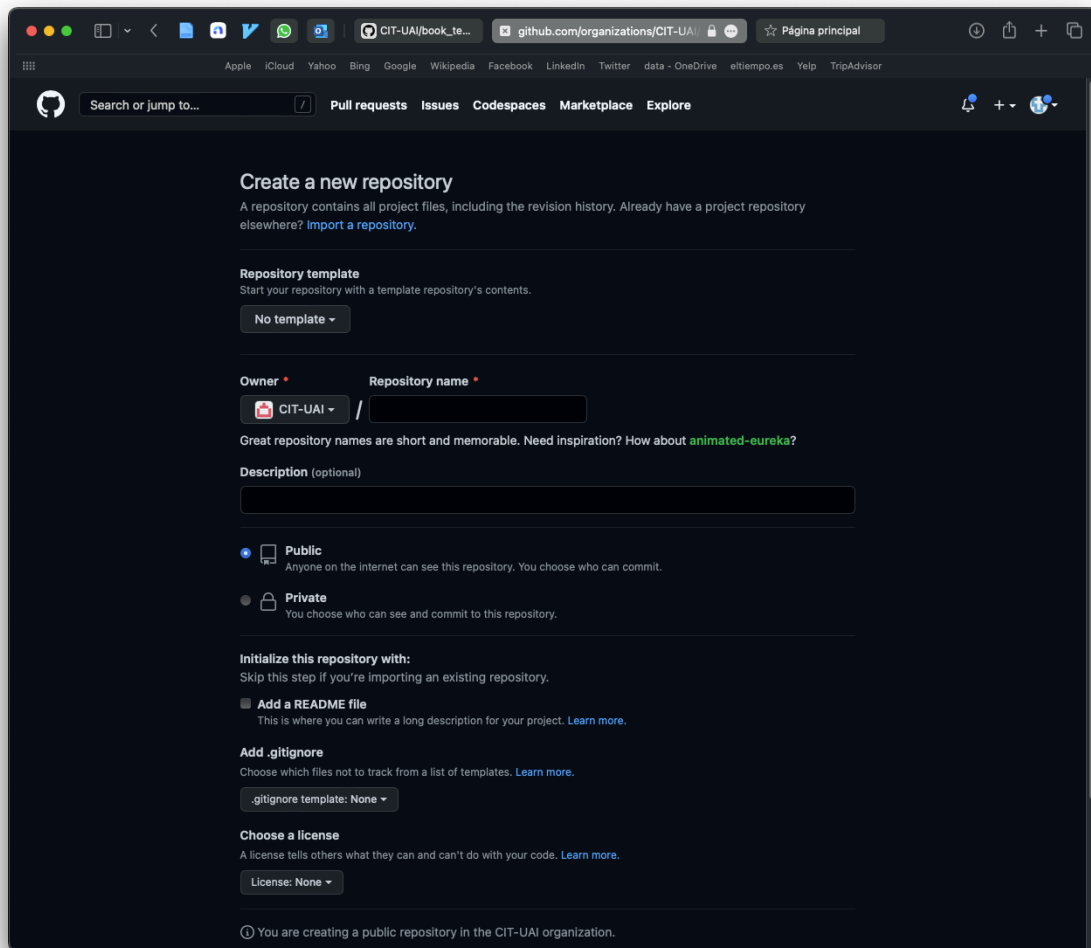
CIT-UAI/book_te...
github.com/organizations/CIT-UAI
Página principal

Apple iCloud Yahoo Bing Google Wikipedia Facebook LinkedIn Twitter data - OneDrive eltiempo.es Yelp TripAdvisor

Search or jump to... /
Pull requests Issues Codespaces Marketplace Explore

Create a new repository
A repository contains all project files, including the revision history. Already have a project repository elsewhere? Import a repository.

Repository template
Start your repository with a template repository's contents.
No template

Owner * Repository name *
CIT-UAI /
Great repository names are short and memorable. Need inspiration? How about animated-eureka?

Description (optional)

Public
Anyone on the internet can see this repository. You choose who can commit.

Private
You choose who can see and commit to this repository.

Initialize this repository with:
Skip this step if you're importing an existing repository.

Add a README file
This is where you can write a long description for your project. Learn more.

Add .gitignore
Choose which files not to track from a list of templates. Learn more.
.gitignore template: None

Choose a license
A license tells others what they can and can't do with your code. Learn more.
License: None

You are creating a public repository in the CIT-UAI organization.